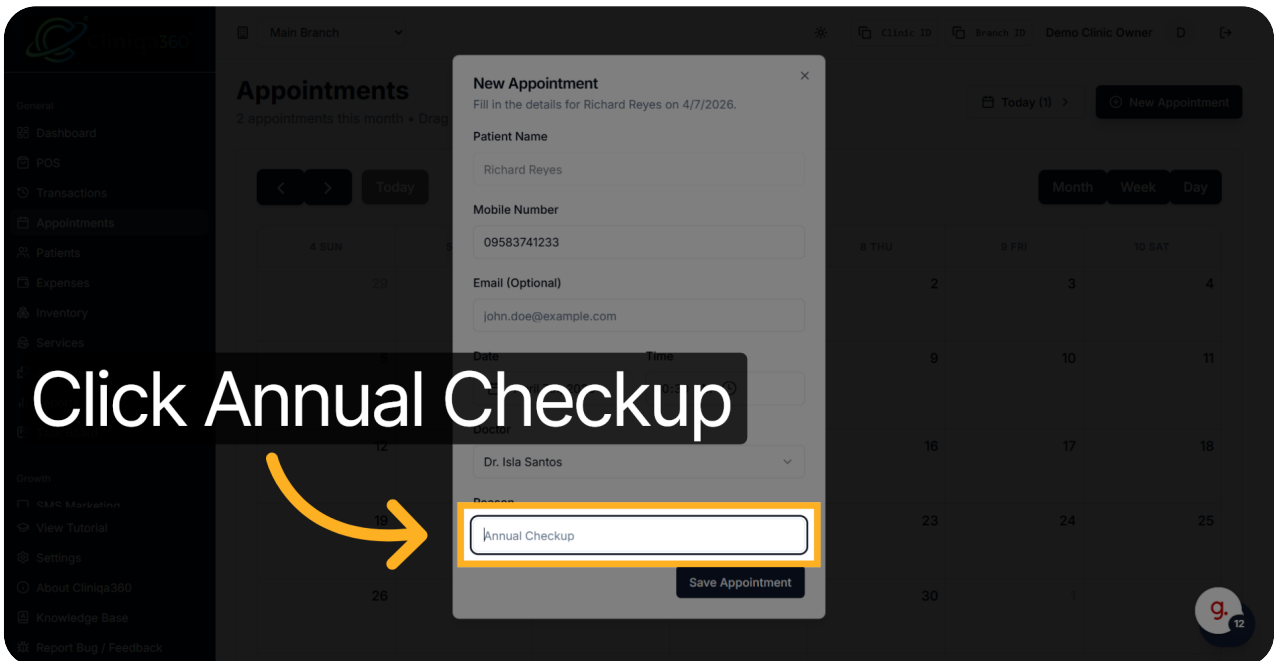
Cliniqa360

General
Dashboard
POS
Transactions
Appointments
Patients
Expenses
Inventory
Services

Growth
SMS Marketing
View Tutorial
Settings
About Cliniqa360
Knowledge Base
Report Bug / Feedback

Main Branch

Clinic ID
Branch ID
Demo Clinic Owner
D

Appointments
2 appointments this month • Drag

Today (1)
New Appointment

Today
Month
Week
Day

| 4 SUN | | | | 8 THU | 9 FRI | 10 SAT |
|---|---|---|---|---|---|---|
| 29 | | | | 2 | 3 | 4 |
| 5 | | | | 9 | 10 | 11 |
| 12 | | | | 16 | 17 | 18 |
| 19 | | | | 23 | 24 | 25 |
| 26 | | | | 30 | 1 | |

New Appointment
Fill in the details for Richard Reyes on 4/7/2026.
×

Patient Name
Richard Reyes

Mobile Number
09583741233

Email (Optional)
john.doe@example.com

Date
Time

Doctor
Dr. Isla Santos

Reason
Annual Checkup

Save Appointment

Click Annual Checkup

g.
12